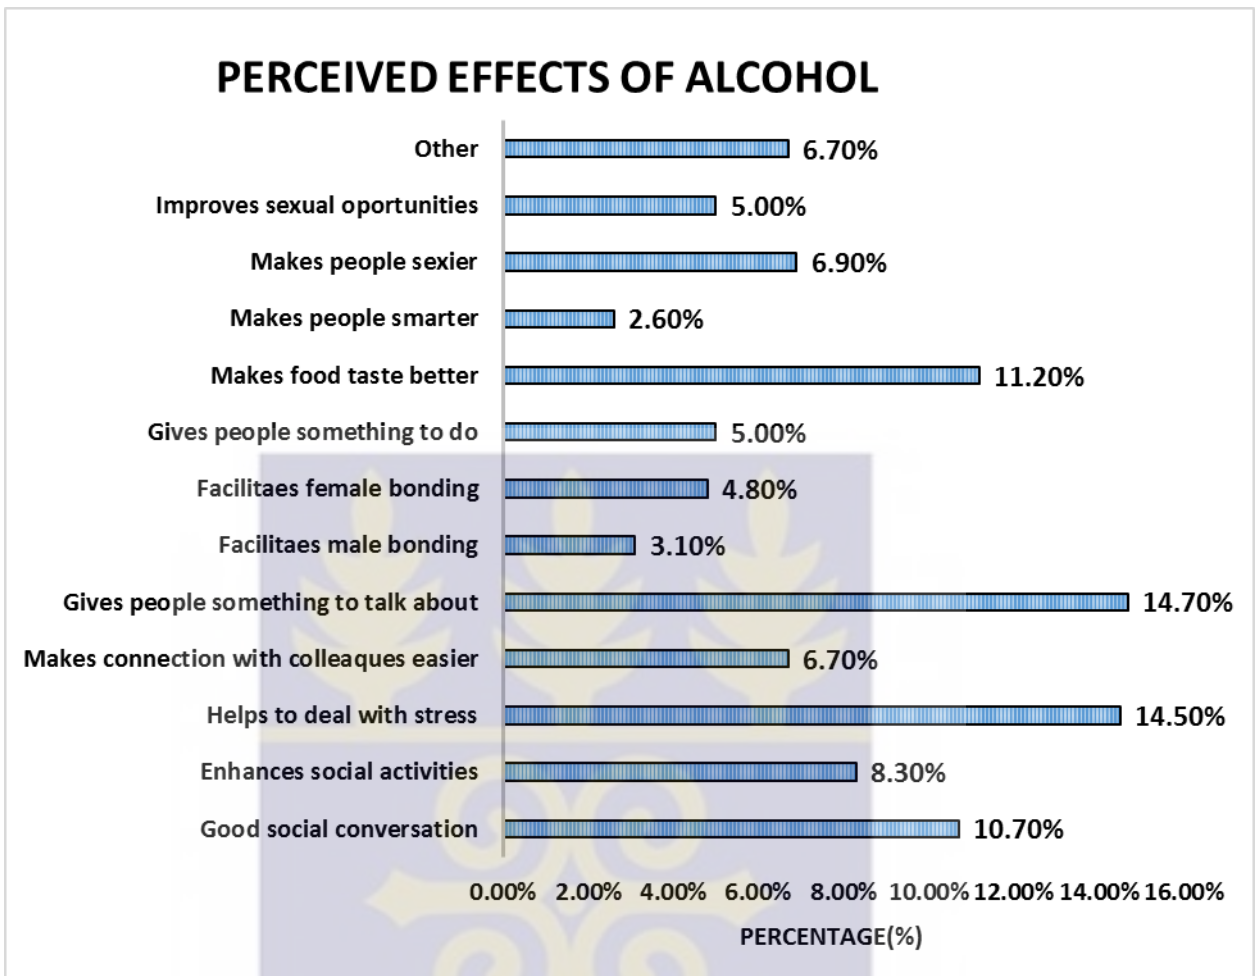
PERCEIVED EFFECTS OF ALCOHOL

Other 6.70%
Improves sexual oportunities 5.00%
Makes people sexier 6.90%
Makes people smarter 2.60%
Makes food taste better 11.20%
Gives people something to do 5.00%
Facilitaes female bonding 4.80%
Facilitaes male bonding 3.10%
Gives people something to talk about 14.70%
Makes connection with colleaques easier 6.70%
Helps to deal with stress 14.50%
Enhances social activities 8.30%
Good social conversation 10.70%

0.00% 2.00% 4.00% 6.00% 8.00% 10.00% 12.00% 14.00% 16.00%

PERCENTAGE(%)